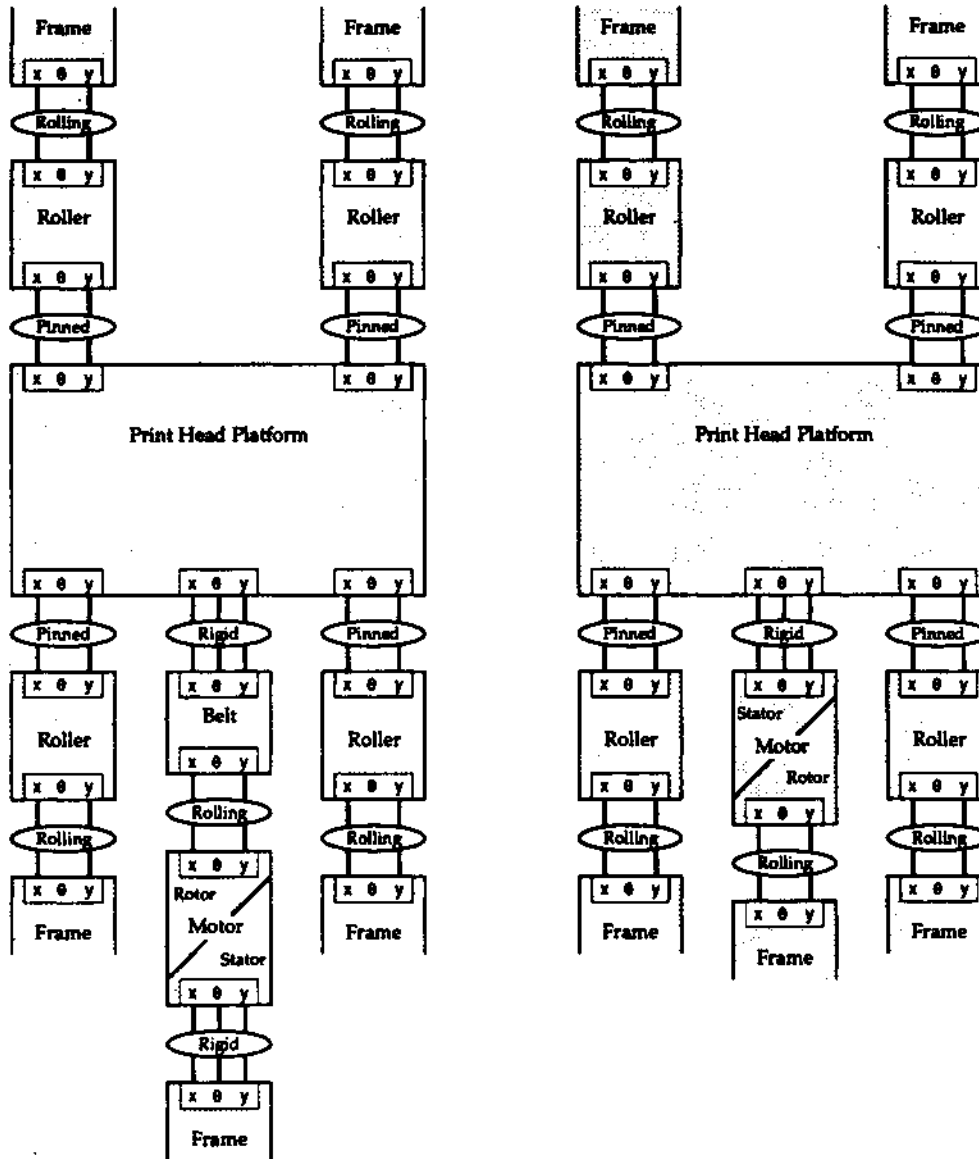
Frame
x θ y
Rolling
x θ y
Roller
x θ y
Pinned
x θ y

Frame
x θ y
Rolling
x θ y
Roller
x θ y
Pinned
x θ y

Print Head Platform

x θ y
Pinned
x θ y
Roller
x θ y
Rolling
x θ y
Frame

x θ y
Rigid
x θ y
Belt
x θ y
Rolling
x θ y
Rotor
Motor
Stator
x θ y
Rigid
x θ y
Frame

x θ y
Pinned
x θ y
Roller
x θ y
Rolling
x θ y
Frame

Frame
x θ y
Rolling
x θ y
Roller
x θ y
Pinned
x θ y

Frame
x θ y
Rolling
x θ y
Roller
x θ y
Pinned
x θ y

Print Head Platform

x θ y
Pinned
x θ y
Roller
x θ y
Rolling
x θ y
Frame

x θ y
Rigid
x θ y
Stator
Motor
Rotor
x θ y
Rolling
x θ y
Frame

x θ y
Pinned
x θ y
Roller
x θ y
Rolling
x θ y
Frame